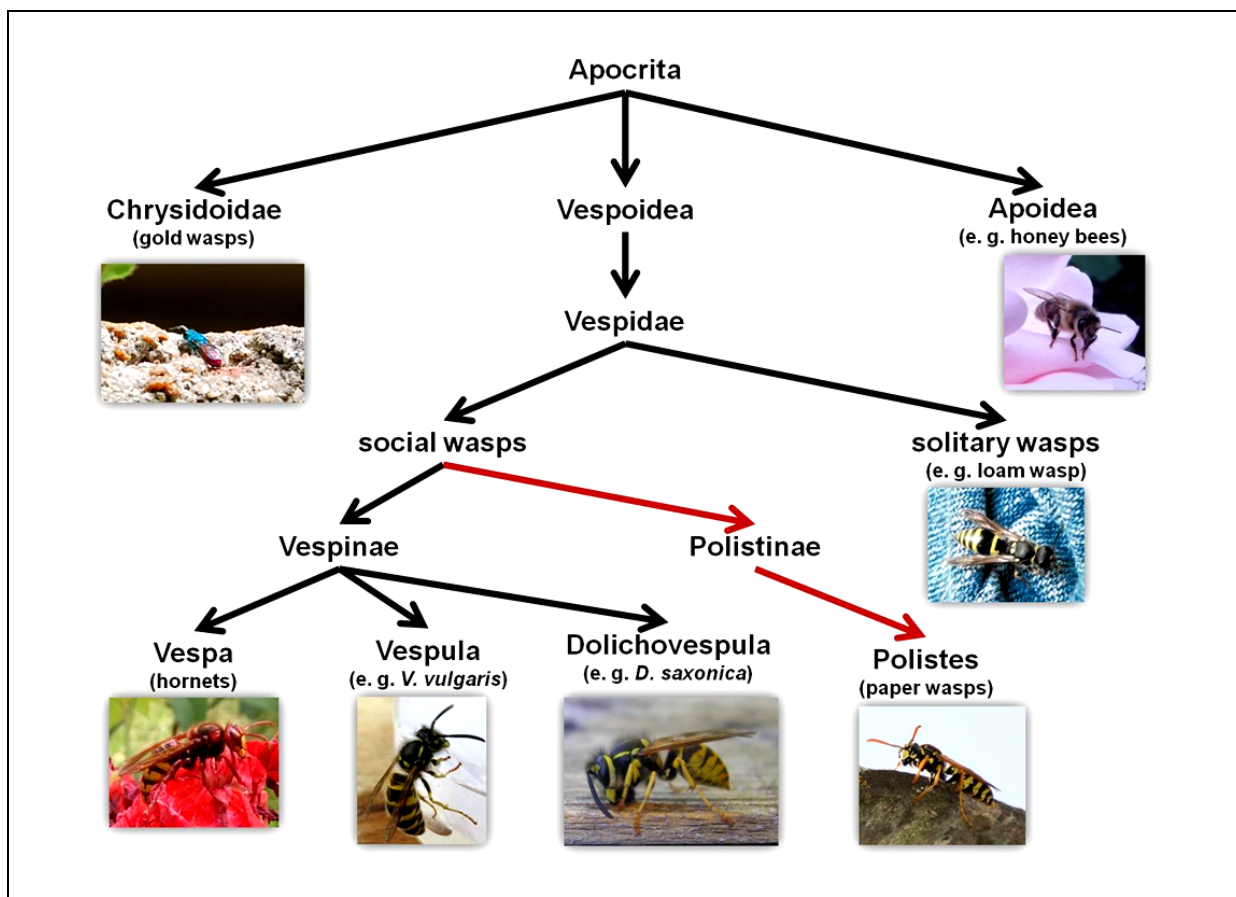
Apocrita

Chrysidoidae
(gold wasps)

Vespoidea

Apoidea
(e. g. honey bees)

Vespidae

social wasps

solitary wasps
(e. g. loam wasp)

Vespinae

Polistinae

Vespa
(hornets)

Vespula
(e. g. *V. vulgaris*)

Dolichovespula
(e. g. *D. saxonica*)

Polistes
(paper wasps)